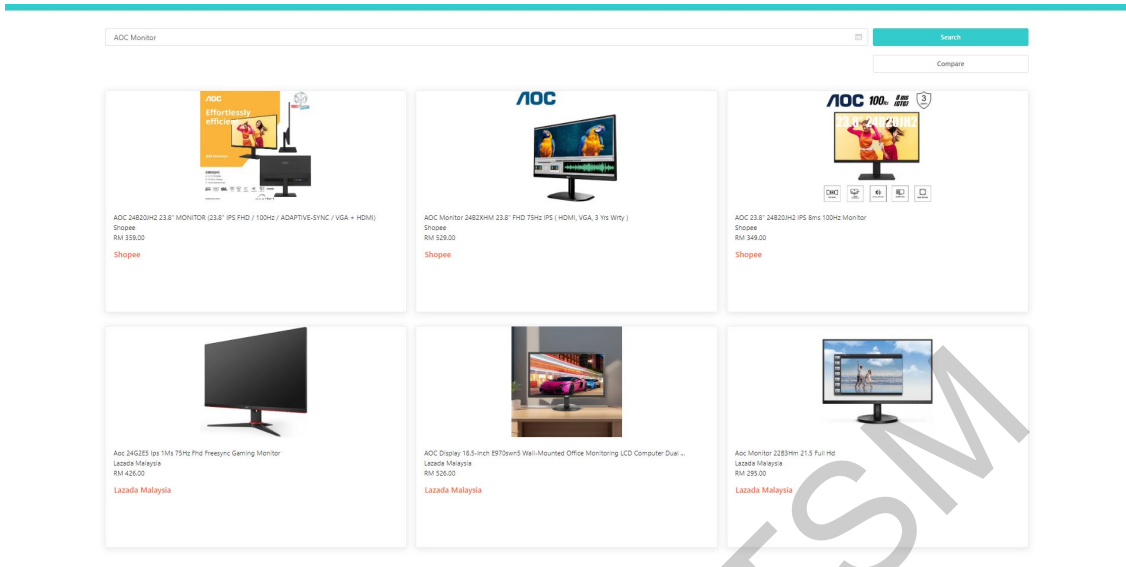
AOC Monitor

Search

Compare

AOC
Effortlessly effici

AOC 24B20JH2 23.8" MONITOR (23.8" IPS FHD / 100Hz / ADAPTIVE-SYNC / VGA + HDMI)
Shopee
RM 359.00
Shopee

AOC

AOC Monitor 24B2XHM 23.8" FHD 75Hz IPS ( HDMI, VGA, 3 Yrs Wrty )
Shopee
RM 529.00
Shopee

AOC 100Hz 3

AOC 23.8" 24B20JH2 IPS 8ms 100Hz Monitor
Shopee
RM 349.00
Shopee

Aoc 24G2E5 Ips 1Ms 75Hz Fhd Freesync Gaming Monitor
Lazada Malaysia
RM 426.00
Lazada Malaysia

AOC Display 18.5-inch E970swn5 Wall-Mounted Office Monitoring LCD Computer Dual ...
Lazada Malaysia
RM 526.00
Lazada Malaysia

Aoc Monitor 22B3Hm 21.5 Full Hd
Lazada Malaysia
RM 295.00
Lazada Malaysia

SM